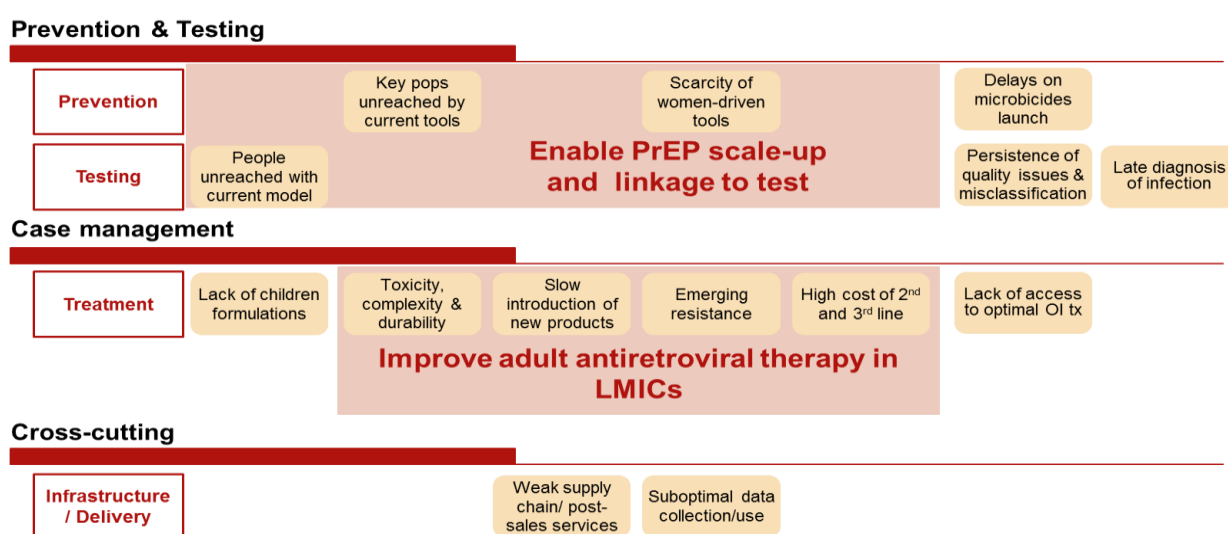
Prevention & Testing

Prevention

Testing

Key pops unreached by current tools

Scarcity of women-driven tools

Delays on microbicides launch

People unreached with current model

Enable PrEP scale-up and linkage to test

Persistence of quality issues & misclassification

Late diagnosis of infection

Case management

Treatment

Lack of children formulations

Toxicity, complexity & durability

Slow introduction of new products

Emerging resistance

High cost of 2$^{nd}$ and 3$^{rd}$ line

Lack of access to optimal OI tx

Improve adult antiretroviral therapy in LMICs

Cross-cutting

Infrastructure / Delivery

Weak supply chain/ post-sales services

Suboptimal data collection/use